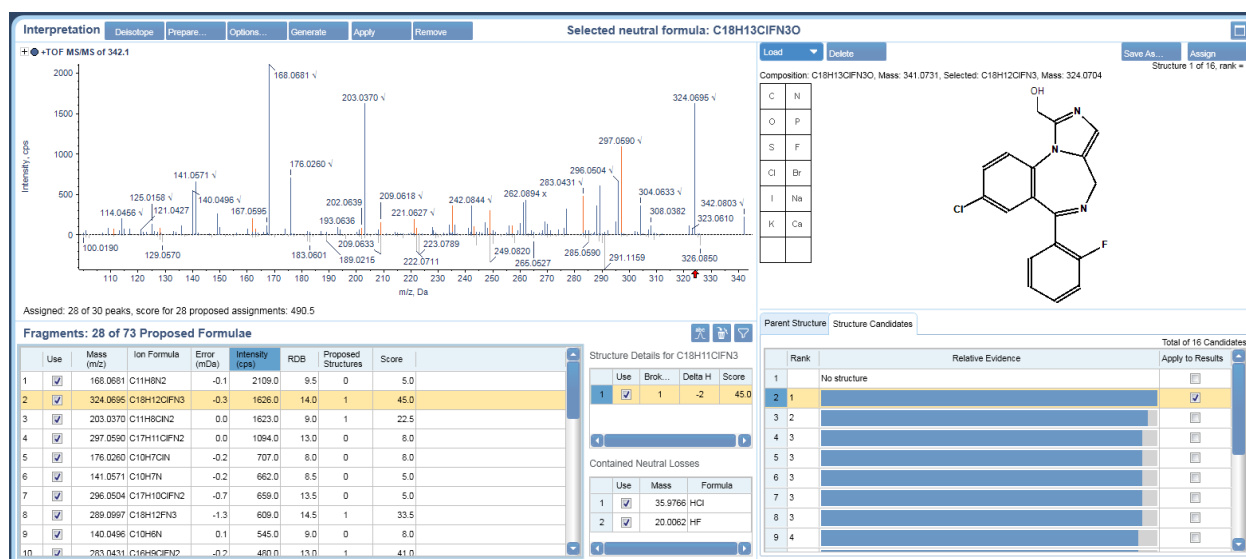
Interpretation Deisotope Prepare... Options... Generate Apply Remove

Selected neutral formula: C18H13ClFN3O

+TOF MS/MS of 342.1

Intensity, cps

2000
1500
1000
500
0

168.0681 √
203.0370 √
324.0695 √
297.0590 √
176.0260 √
141.0571 √
296.0504 √
283.0431 √
125.0158 √
140.0496 √
121.0427
114.0456 √
167.0595
202.0639
209.0618 √
221.0627 √
242.0844 √
262.0894 x
304.0633 √
308.0382
342.0803 √
323.0610
193.0636
209.0633
223.0789
249.0820
100.0190
129.0570
183.0601
189.0215
222.0711
265.0527
285.0590
291.1159
326.0850

110 120 130 140 150 160 170 180 190 200 210 220 230 240 250 260 270 280 290 300 310 320 330 340

m/z, Da

Assigned: 28 of 30 peaks, score for 28 proposed assignments: 490.5

Load Delete Save As... Assign

Structure 1 of 16, rank =

Composition: C18H13ClFN3O, Mass: 341.0731, Selected: C18H12ClFN3, Mass: 324.0704

| C | N |
|---|---|
| O | P |
| S | F |
| Cl | Br |
| I | Na |
| K | Ca |

OH
N
N
Cl
N
F

Fragments: 28 of 73 Proposed Formulae

| | Use | Mass (m/z) | Ion Formula | Error (mDa) | Intensity (cps) | RDB | Proposed Structures | Score |
|---|---|---|---|---|---|---|---|---|
| 1 | ☑ | 168.0681 | C11H8N2 | -0.1 | 2109.0 | 9.5 | 0 | 5.0 |
| 2 | ☑ | 324.0695 | C18H12ClFN3 | -0.3 | 1626.0 | 14.0 | 1 | 45.0 |
| 3 | ☑ | 203.0370 | C11H8ClN2 | 0.0 | 1623.0 | 9.0 | 1 | 22.5 |
| 4 | ☑ | 297.0590 | C17H11ClFN2 | 0.0 | 1094.0 | 13.0 | 0 | 8.0 |
| 5 | ☑ | 176.0260 | C10H7ClN | -0.2 | 707.0 | 8.0 | 0 | 8.0 |
| 6 | ☑ | 141.0571 | C10H7N | -0.2 | 662.0 | 8.5 | 0 | 5.0 |
| 7 | ☑ | 296.0504 | C17H10ClFN2 | -0.7 | 659.0 | 13.5 | 0 | 5.0 |
| 8 | ☑ | 289.0997 | C18H12FN3 | -1.3 | 609.0 | 14.5 | 1 | 33.5 |
| 9 | ☑ | 140.0496 | C10H6N | 0.1 | 545.0 | 9.0 | 0 | 8.0 |
| 10 | ☑ | 283.0431 | C16H9ClFN2 | -0.2 | 480.0 | 13.0 | 1 | 41.0 |

Structure Details for C18H11ClFN3

| | Use | Brok... | Delta H | Score |
|---|---|---|---|---|
| 1 | ☑ | 1 | -2 | 45.0 |

Contained Neutral Losses

| | Use | Mass | Formula |
|---|---|---|---|
| 1 | ☑ | 35.9766 | HCl |
| 2 | ☑ | 20.0062 | HF |

Parent Structure Structure Candidates

Total of 16 Candidates

| | Rank | Relative Evidence | Apply to Results |
|---|---|---|---|
| 1 | | No structure | ☐ |
| 2 | 1 | | ☑ |
| 3 | 2 | | ☐ |
| 4 | 3 | | ☐ |
| 5 | 3 | | ☐ |
| 6 | 3 | | ☐ |
| 7 | 3 | | ☐ |
| 8 | 3 | | ☐ |
| 9 | 4 | | ☐ |